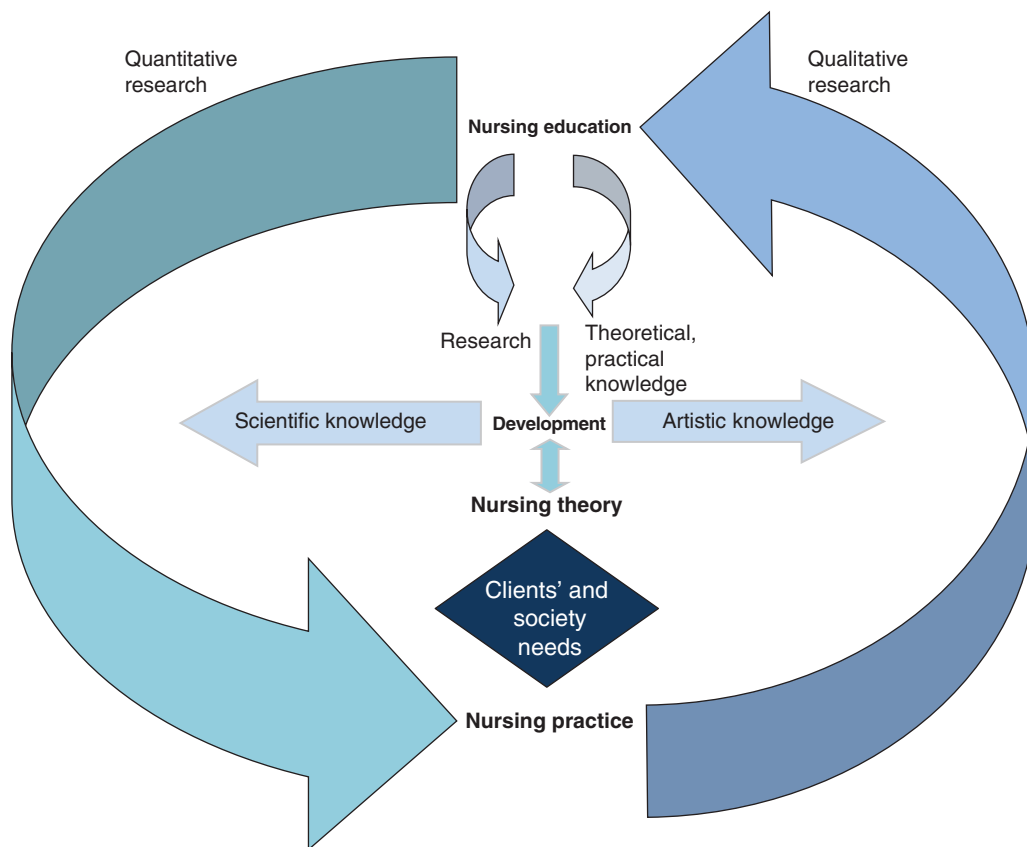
Quantitative research

Qualitative research

Nursing education

Research

Theoretical, practical knowledge

Scientific knowledge

Development

Artistic knowledge

Nursing theory

Clients' and society needs

Nursing practice